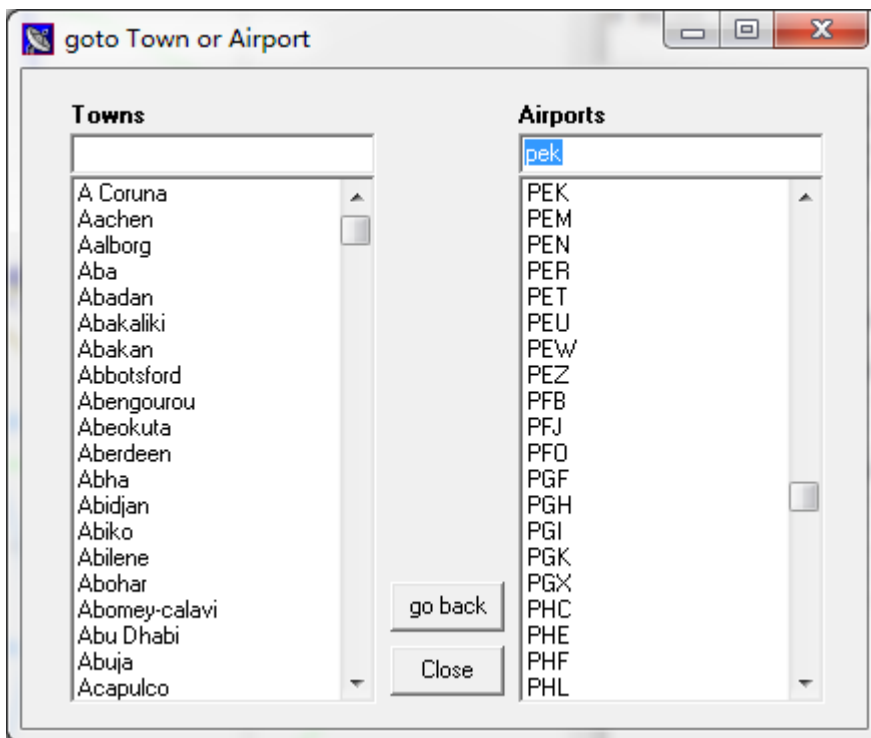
goto Town or Airport

Towns

A Coruna
Aachen
Aalborg
Aba
Abadan
Abakaliki
Abakan
Abbotsford
Abengourou
Abeokuta
Aberdeen
Abha
Abidjan
Abiko
Abilene
Abohar
Abomey-calavi
Abu Dhabi
Abuja
Acapulco

go back

Close

Airports

pek

PEK
PEM
PEN
PER
PET
PEU
PEW
PEZ
PFB
PFJ
PFO
PGF
PGH
PGI
PGK
PGX
PHC
PHE
PHF
PHL